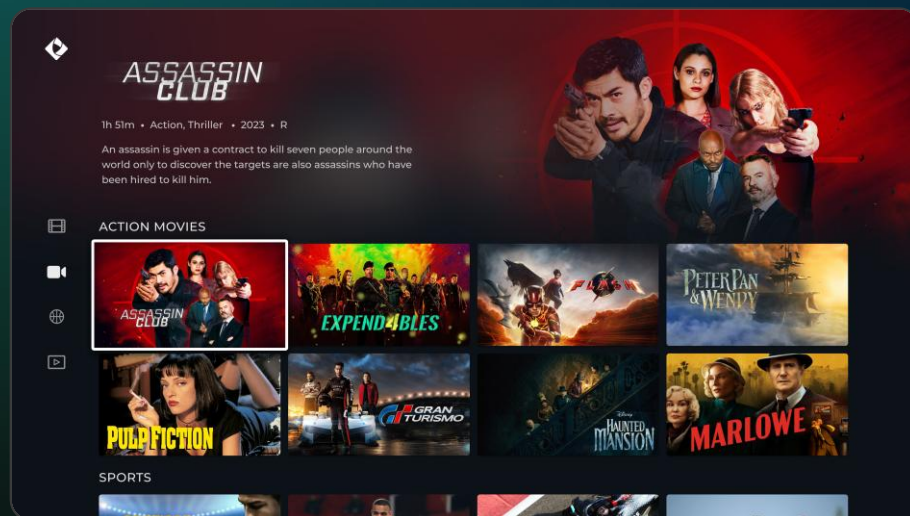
ASSASSIN CLUB

1h 51m • Action, Thriller • 2023 • R

An assassin is given a contract to kill seven people around the world only to discover the targets are also assassins who have been hired to kill him.

ACTION MOVIES

ASSASSIN CLUB

EXPEND4BLES

FLASH

PETER PAN & WENDY

PULP FICTION

GRAN TURISMO

Disney HAUNTED MANSION

MARLOWE

SPORTS